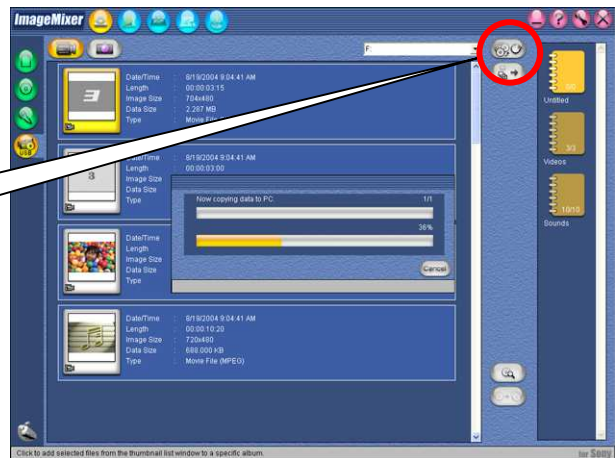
ImageMixer

F:

Date/Time : 8/19/2004 9:04:41 AM
Length : 00:00:03:15
Image Size : 704x480
Data Size : 2.267 MB
Type : Movie File

Date/Time : 8/19/2004 9:04:41 AM
Length : 00:00:03:00
Image Size
Data Size
Type

Now copying data to PC. 1/1
36%
Cancel

Date/Time
Length
Image Size
Data Size
Type

Date/Time : 8/19/2004 9:04:41 AM
Length : 00:00:10:20
Image Size : 720x480
Data Size : 688.000 KB
Type : Movie File (MPEG)

0/0
Untitled
3/3
Videos
10/10
Sounds

Click to add selected files from the thumbnail list window to a specific album.

for Sony